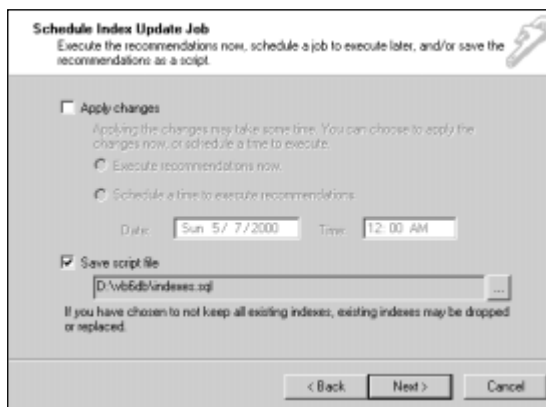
Schedule Index Update Job
Execute the recommendations now, schedule a job to execute later, and/or save the recommendations as a script.

Apply changes

Applying the changes may take some time. You can choose to apply the changes now, or schedule a time to execute.

Execute recommendations now.

Schedule a time to execute recommendations.

Date: Sun 5/ 7/2000 Time: 12:00 AM

Save script file

D:\vb6db\indexes.sql ...

If you have chosen to not keep all existing indexes, existing indexes may be dropped or replaced.

< Back Next > Cancel